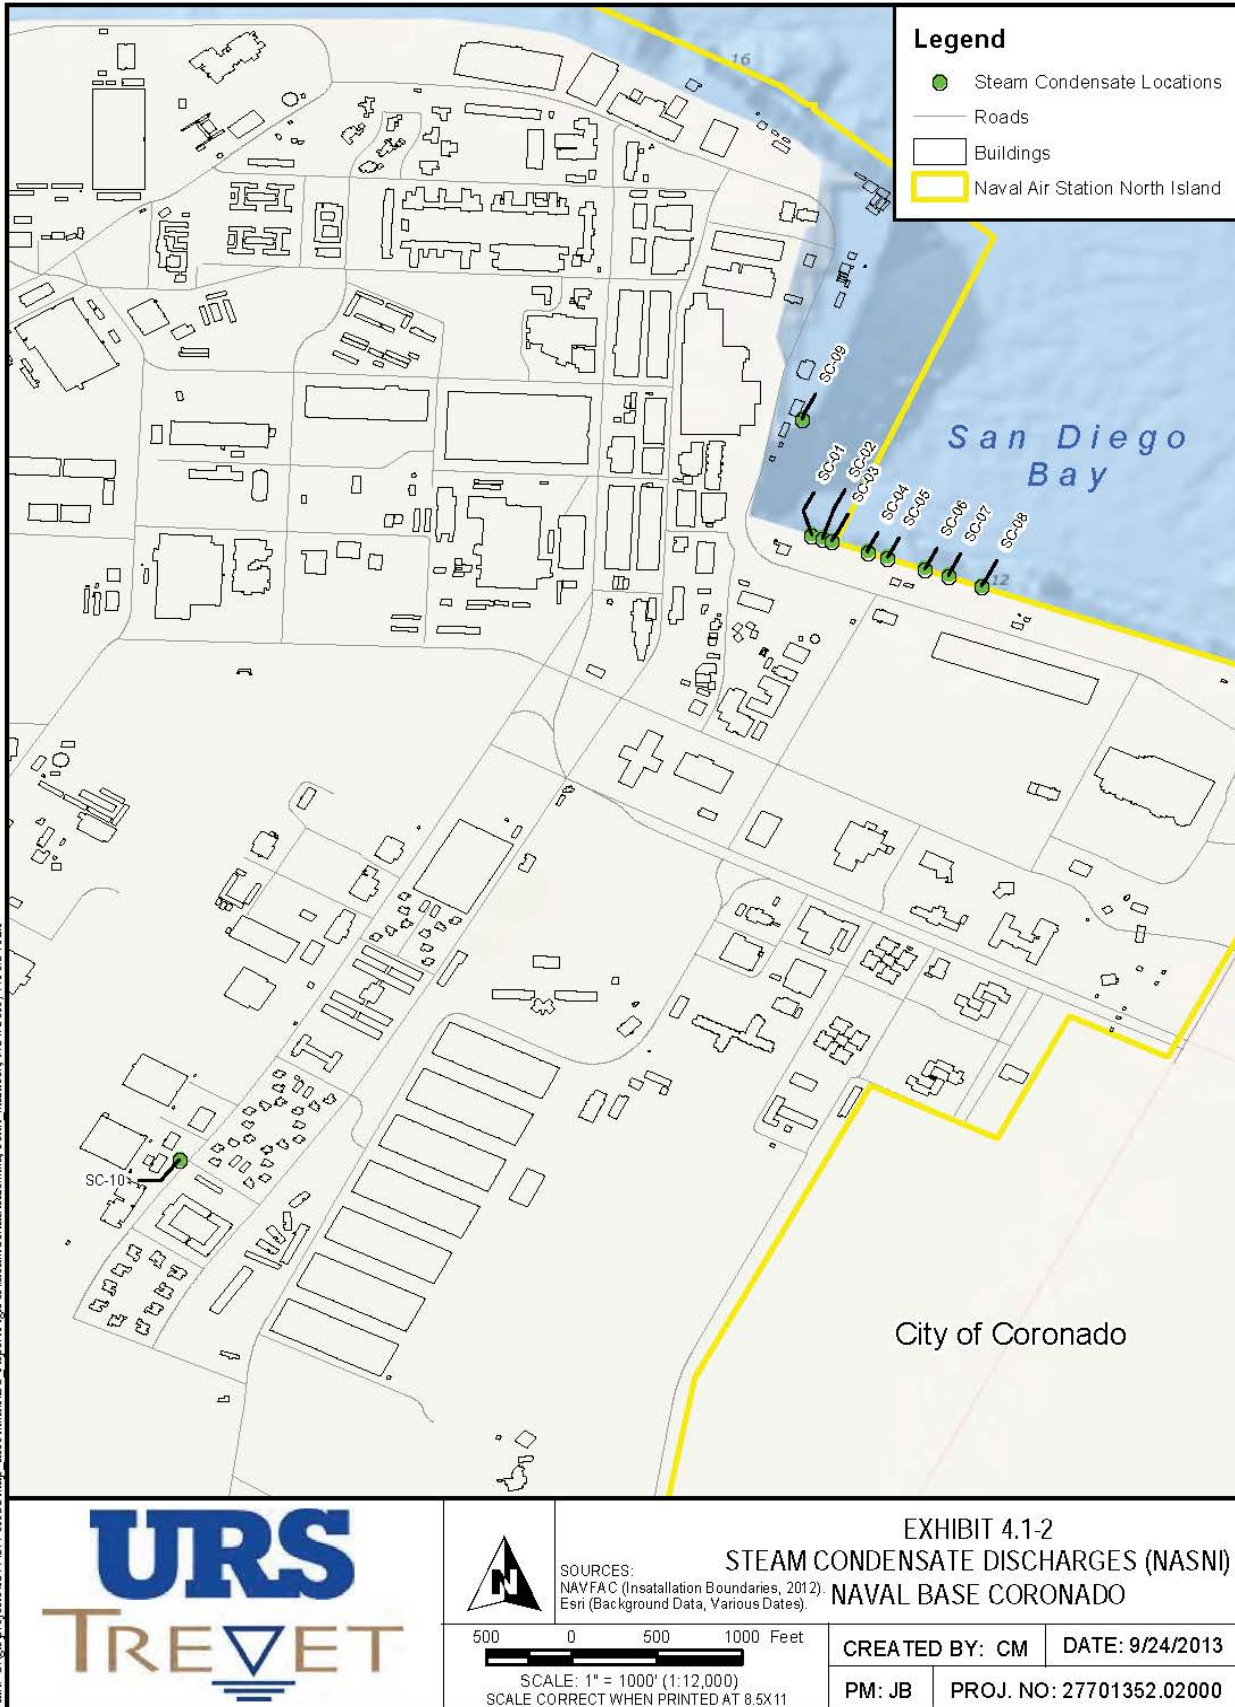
Legend
Steam Condensate Locations
Roads
Buildings
Naval Air Station North Island

16

SC-09
San Diego Bay
SC-01
SC-02
SC-03
SC-04
SC-05
SC-06
SC-07
SC-08
12

SC-10

City of Coronado

URS
TREVET

N

SOURCES:
NAVFAC (Insatallation Boundaries, 2012).
Esri (Background Data, Various Dates).

EXHIBIT 4.1-2
STEAM CONDENSATE DISCHARGES (NASNI)
NAVAL BASE CORONADO

500 0 500 1000 Feet
SCALE: 1" = 1000' (1:12,000)
SCALE CORRECT WHEN PRINTED AT 8.5X11

| CREATED BY: CM | DATE: 9/24/2013 |
|---|---|
| PM: JB | PROJ. NO: 27701352.02000 |